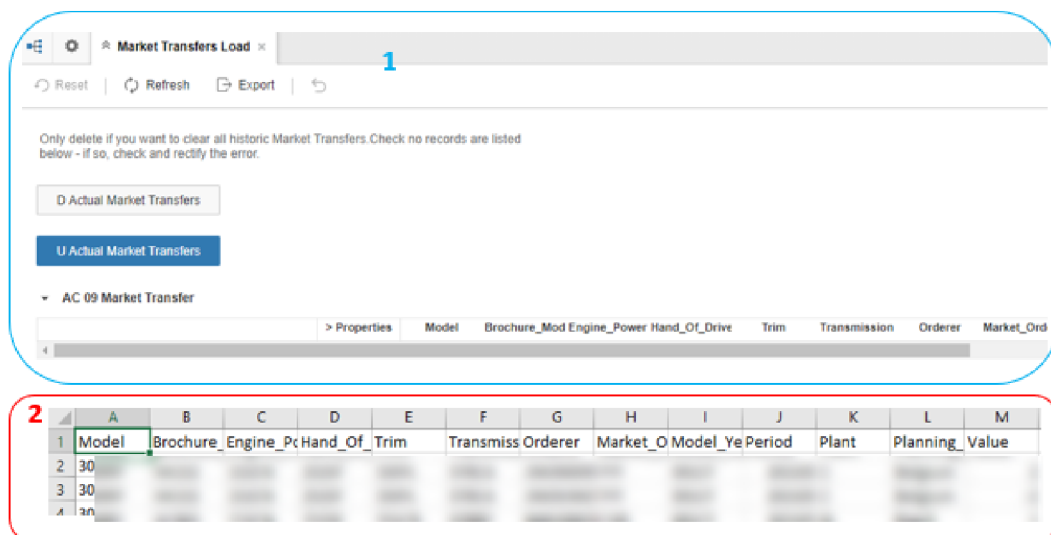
Market Transfers Load ×

1

Reset | Refresh | Export |

Only delete if you want to clear all historic Market Transfers.Check no records are listed below - if so, check and rectify the error.

D Actual Market Transfers

U Actual Market Transfers

AC 09 Market Transfer

| > Properties | Model | Brochure_Mod | Engine_Power | Hand_Of_Drive | Trim | Transmission | Orderer | Market_Ord |
|---|---|---|---|---|---|---|---|---|

2

| | A | B | C | D | E | F | G | H | I | J | K | L | M |
|---|---|---|---|---|---|---|---|---|---|---|---|---|---|
| 1 | Model | Brochure_ | Engine_Po | Hand_Of_ | Trim | Transmiss | Orderer | Market_O | Model_Ye | Period | Plant | Planning_ | Value |
| 2 | 30 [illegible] | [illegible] | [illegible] | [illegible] | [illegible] | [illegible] | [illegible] | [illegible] | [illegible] | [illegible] | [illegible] | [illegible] | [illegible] |
| 3 | 30 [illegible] | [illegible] | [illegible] | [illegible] | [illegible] | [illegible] | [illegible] | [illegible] | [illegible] | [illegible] | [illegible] | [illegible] | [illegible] |
| 4 | 30 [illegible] | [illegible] | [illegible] | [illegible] | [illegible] | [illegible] | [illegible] | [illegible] | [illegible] | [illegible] | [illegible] | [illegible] | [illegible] |